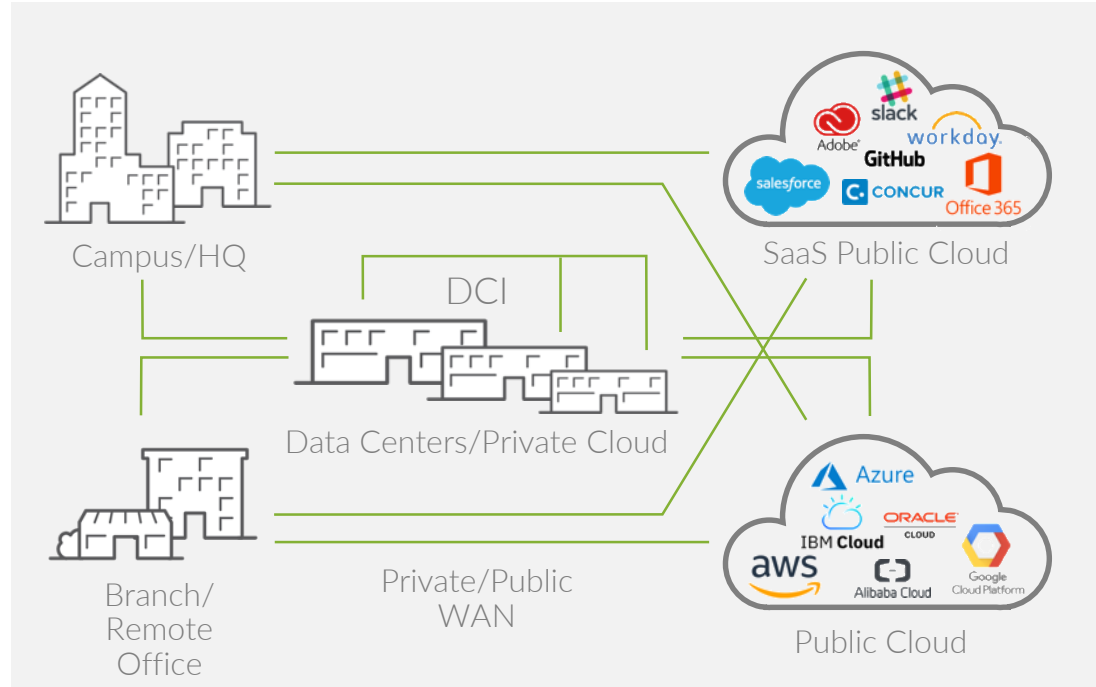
Campus/HQ

Adobe
slack
workday.
GitHub
salesforce
CONCUR
Office 365

SaaS Public Cloud

DCI

Data Centers/Private Cloud

Azure
IBM Cloud
ORACLE
CLOUD
aws
Alibaba Cloud
Google Cloud Platform

Branch/ Remote Office

Private/Public WAN

Public Cloud